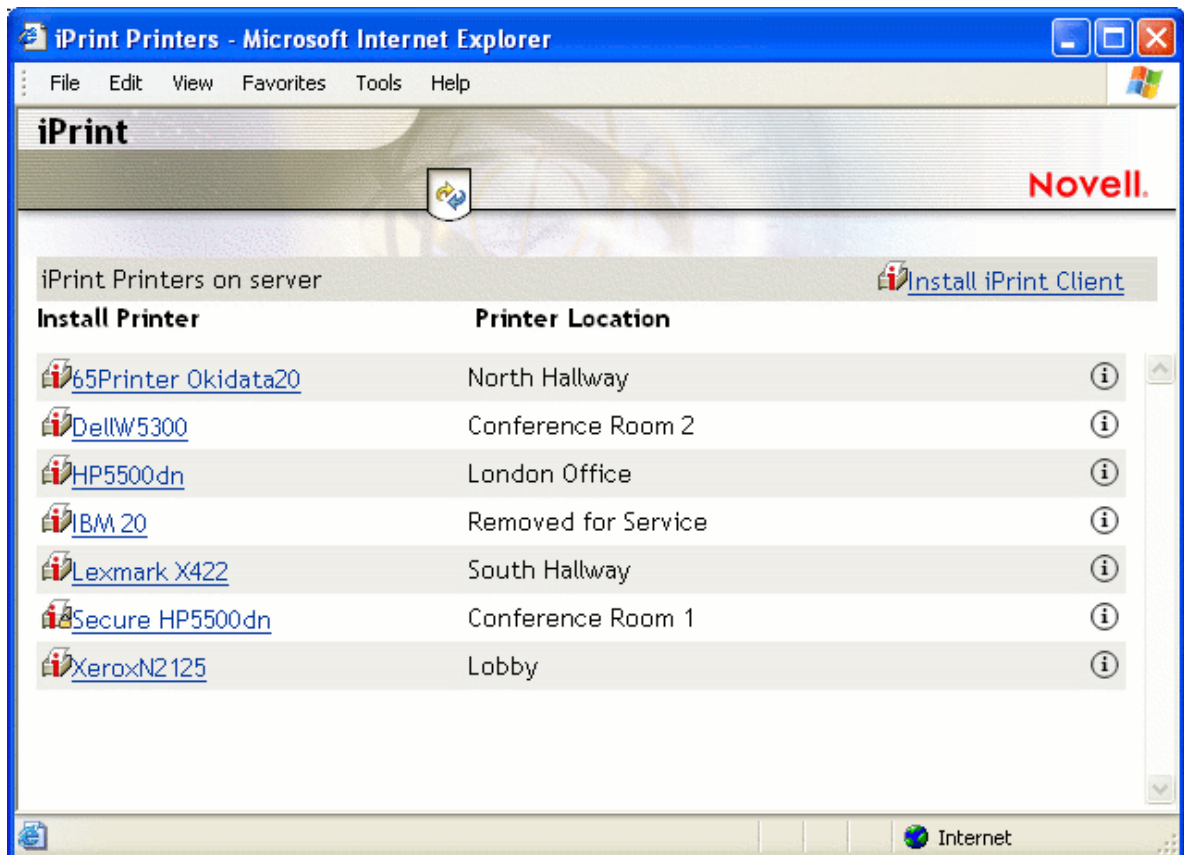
iPrint Printers - Microsoft Internet Explorer

File Edit View Favorites Tools Help

iPrint

Novell.

iPrint Printers on server

Install iPrint Client

| Install Printer | Printer Location |
|---|---|
| 65Printer Okidata20 | North Hallway |
| DellW5300 | Conference Room 2 |
| HP5500dn | London Office |
| IBM 20 | Removed for Service |
| Lexmark X422 | South Hallway |
| Secure HP5500dn | Conference Room 1 |
| XeroxN2125 | Lobby |

Internet